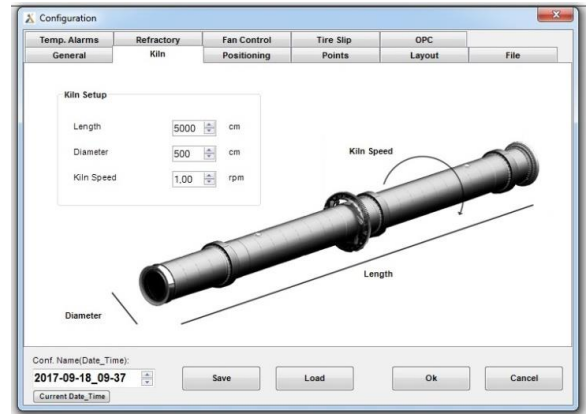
Configuration

Temp. Alarms | Refractory | Fan Control | Tire Slip | OPC
General | Kiln | Positioning | Points | Layout | File

Kiln Setup

Length 5000 cm
Diameter 500 cm
Kiln Speed 1,00 rpm

Kiln Speed

Length

Diameter

Conf. Name(Date_Time):
2017-09-18_09-37
Current Date_Time

Save
Load
Ok
Cancel